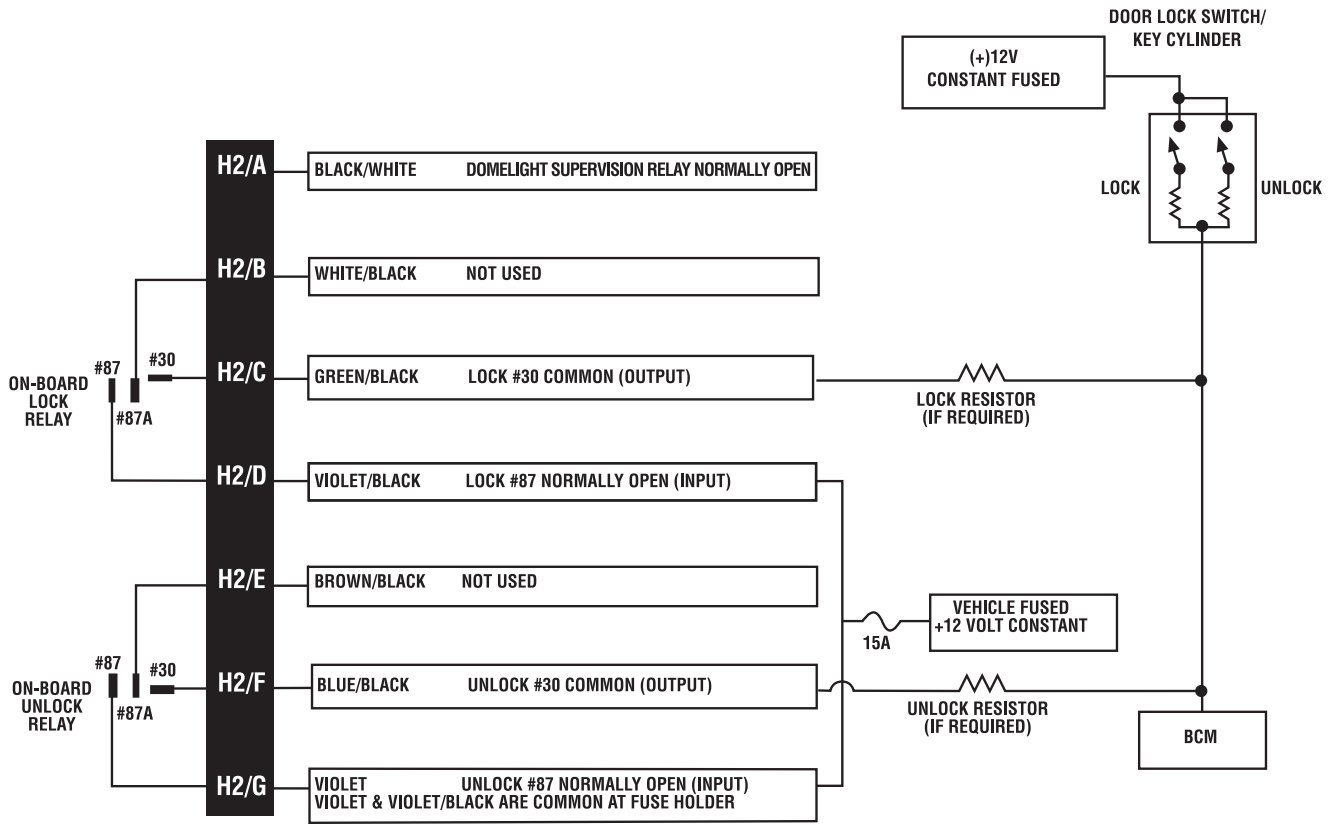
DOOR LOCK SWITCH/
KEY CYLINDER

(+)12V
CONSTANT FUSED

LOCK

UNLOCK

H2/A BLACK/WHITE DOMELIGHT SUPERVISION RELAY NORMALLY OPEN

H2/B WHITE/BLACK NOT USED

ON-BOARD LOCK RELAY
#87
#30
#87A

H2/C GREEN/BLACK LOCK #30 COMMON (OUTPUT)

LOCK RESISTOR
(IF REQUIRED)

H2/D VIOLET/BLACK LOCK #87 NORMALLY OPEN (INPUT)

H2/E BROWN/BLACK NOT USED

VEHICLE FUSED
+12 VOLT CONSTANT

15A

ON-BOARD UNLOCK RELAY
#87
#30
#87A

H2/F BLUE/BLACK UNLOCK #30 COMMON (OUTPUT)

UNLOCK RESISTOR
(IF REQUIRED)

BCM

H2/G VIOLET UNLOCK #87 NORMALLY OPEN (INPUT)
VIOLET & VIOLET/BLACK ARE COMMON AT FUSE HOLDER